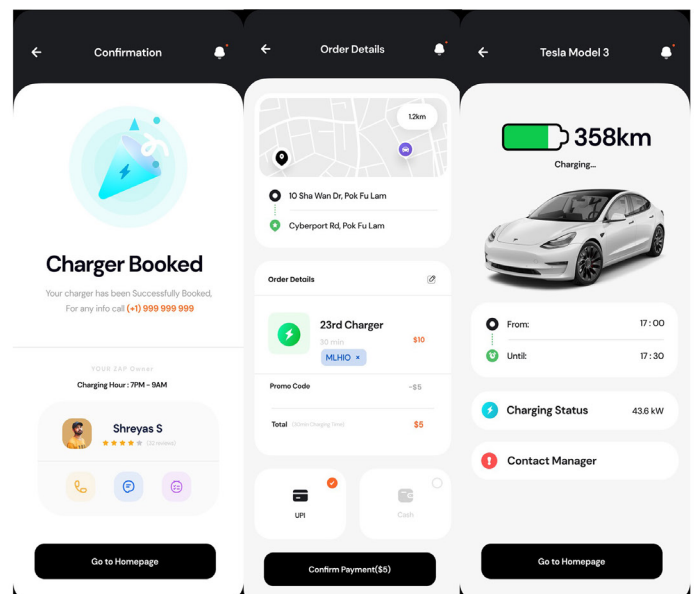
Confirmation

Charger Booked

Your charger has been Successfully Booked. For any info call (+1) 999 999 999

YOUR EAP Owner

Charging Hour : 7PM – 9AM

Shreyas S

(22 reviews)

Go to Homepage

Order Details

1.2km

10 Sha Wan Dr, Pok Fu Lam

Cyberport Rd, Pok Fu Lam

Order Details

23rd Charger

30 min

MLHIO ×

$10

Promo Code

-$5

Total

(30min Charging Time)

$5

UPI

Cash

Confirm Payment($5)

Tesla Model 3

358km

Charging...

From:

17 : 00

Until:

17 : 30

Charging Status

43.6 kW

Contact Manager

Go to Homepage